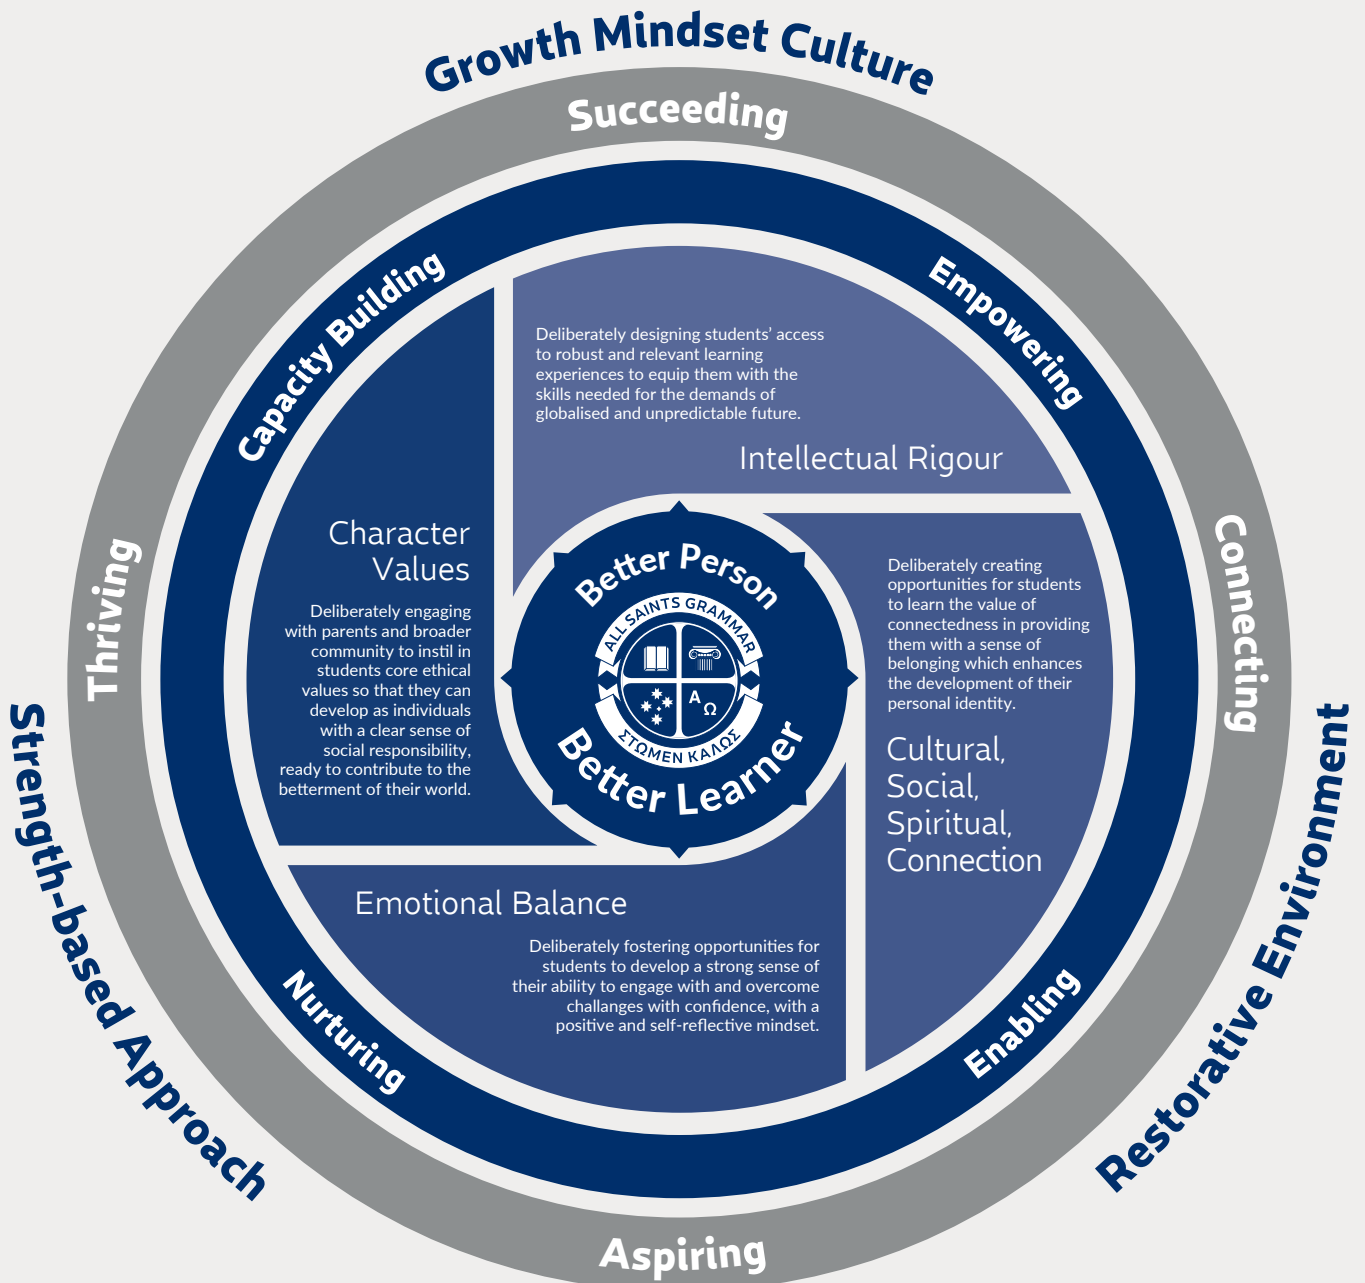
Growth Mindset Culture

Succeeding

Capacity Building

Empowering

Deliberately designing students' access to robust and relevant learning experiences to equip them with the skills needed for the demands of globalised and unpredictable future.

Intellectual Rigour

Thriving

Character Values

Deliberately engaging with parents and broader community to instil in students core ethical values so that they can develop as individuals with a clear sense of social responsibility, ready to contribute to the betterment of their world.

Better Person

ALL SAINTS GRAMMAR

A Ω

ΣΤΩΜΕΝ ΚΑΛΩΣ

Better Learner

Connecting

Deliberately creating opportunities for students to learn the value of connectedness in providing them with a sense of belonging which enhances the development of their personal identity.

Cultural, Social, Spiritual, Connection

Strength-based Approach

Restorative Environment

Emotional Balance

Deliberately fostering opportunities for students to develop a strong sense of their ability to engage with and overcome challanges with confidence, with a positive and self-reflective mindset.

Nurturing

Enabling

Aspiring